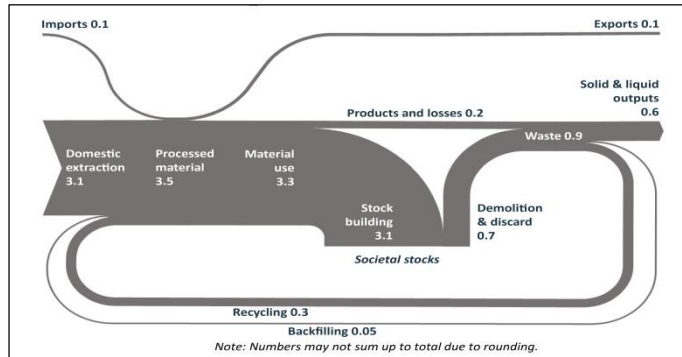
Imports 0.1

Exports 0.1

Solid & liquid outputs 0.6

Products and losses 0.2

Waste 0.9

Domestic extraction 3.1

Processed material 3.5

Material use 3.3

Stock building 3.1

Demolition & discard 0.7

Societal stocks

Recycling 0.3

Backfilling 0.05

Note: Numbers may not sum up to total due to rounding.